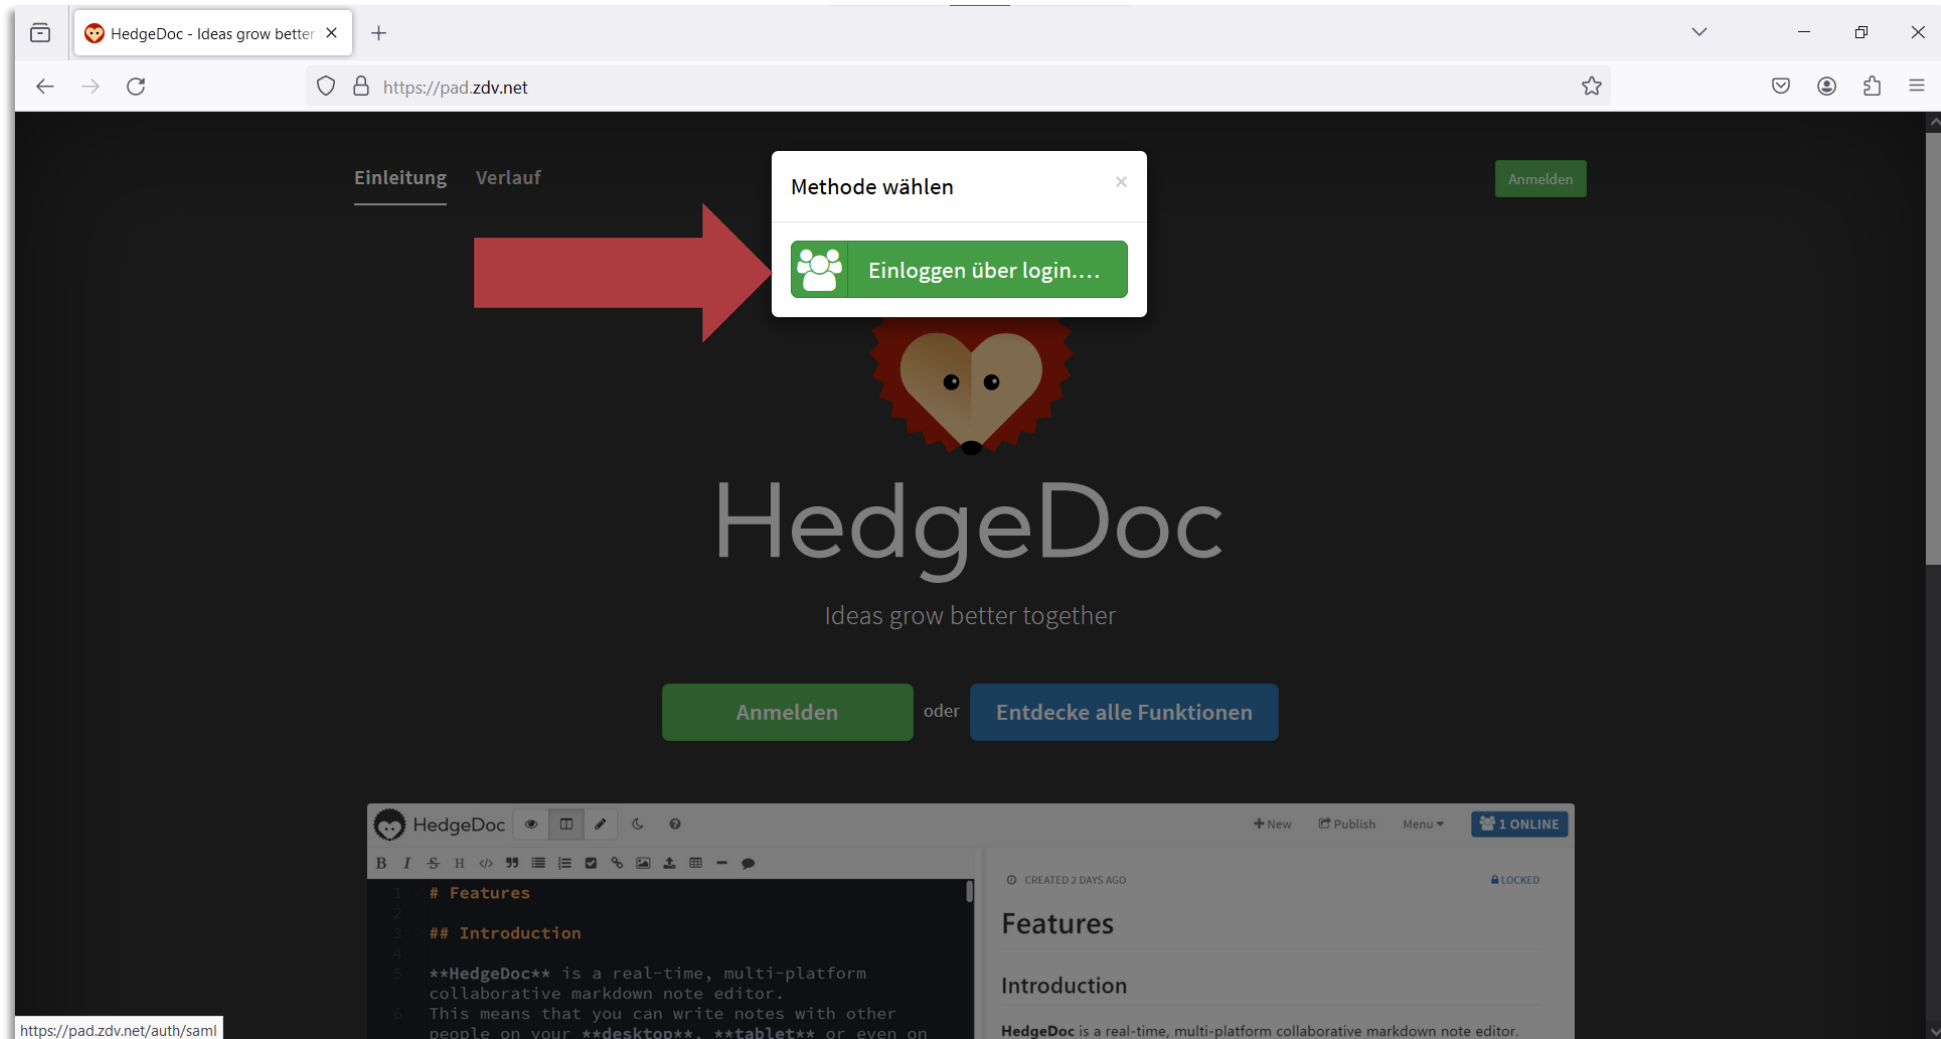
HedgeDoc - Ideas grow better

https://pad.zdv.net

Einleitung Verlauf

Anmelden

Methode wählen

×

Einloggen über login....

HedgeDoc

Ideas grow better together

Anmelden oder Entdecke alle Funktionen

HedgeDoc

+New Publish Menu 1 ONLINE

CREATED 2 DAYS AGO LOCKED

1 # Features
2
3 ## Introduction
4
5 **HedgeDoc** is a real-time, multi-platform collaborative markdown note editor.
6 This means that you can write notes with other people on your **desktop**, **tablet** or even on

Features

Introduction

HedgeDoc is a real-time, multi-platform collaborative markdown note editor.

https://pad.zdv.net/auth/saml